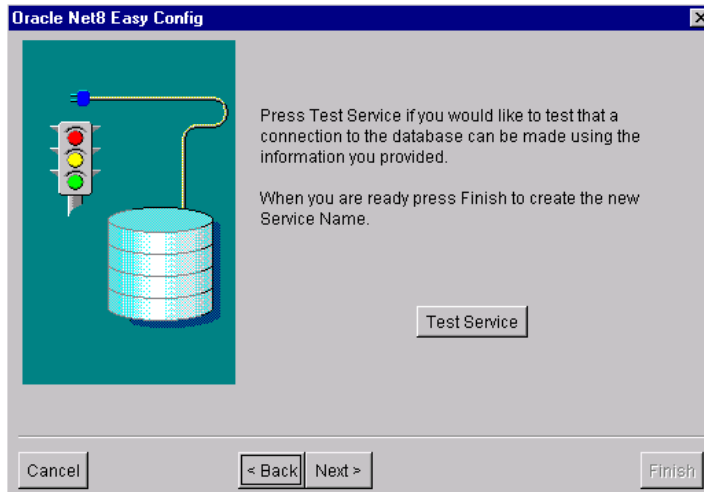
Oracle Net8 Easy Config

Press Test Service if you would like to test that a connection to the database can be made using the information you provided.

When you are ready press Finish to create the new Service Name.

Test Service

Cancel

< Back

Next >

Finish